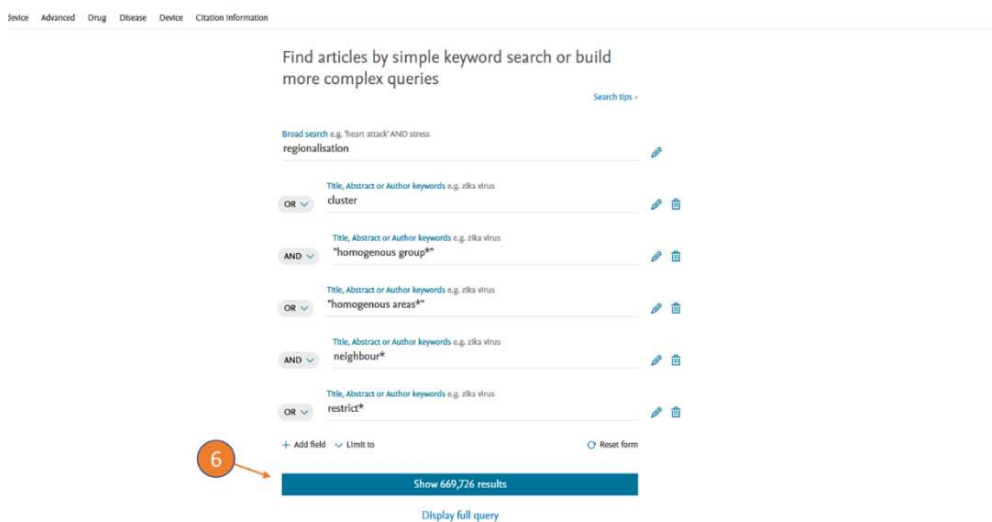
ɜevice Advanced Drug Disease Device Citation Information

Find articles by simple keyword search or build more complex queries

Search tips >

Broad search e.g. 'heart attack' AND stress
regionalisation

Title, Abstract or Author keywords e.g. zika virus
OR cluster

Title, Abstract or Author keywords e.g. zika virus
AND "homogenous group*"

Title, Abstract or Author keywords e.g. zika virus
OR "homogenous areas*"

Title, Abstract or Author keywords e.g. zika virus
AND neighbour*

Title, Abstract or Author keywords e.g. zika virus
OR restrict*

+ Add field Limit to Reset form

6

Show 669,726 results

Display full query